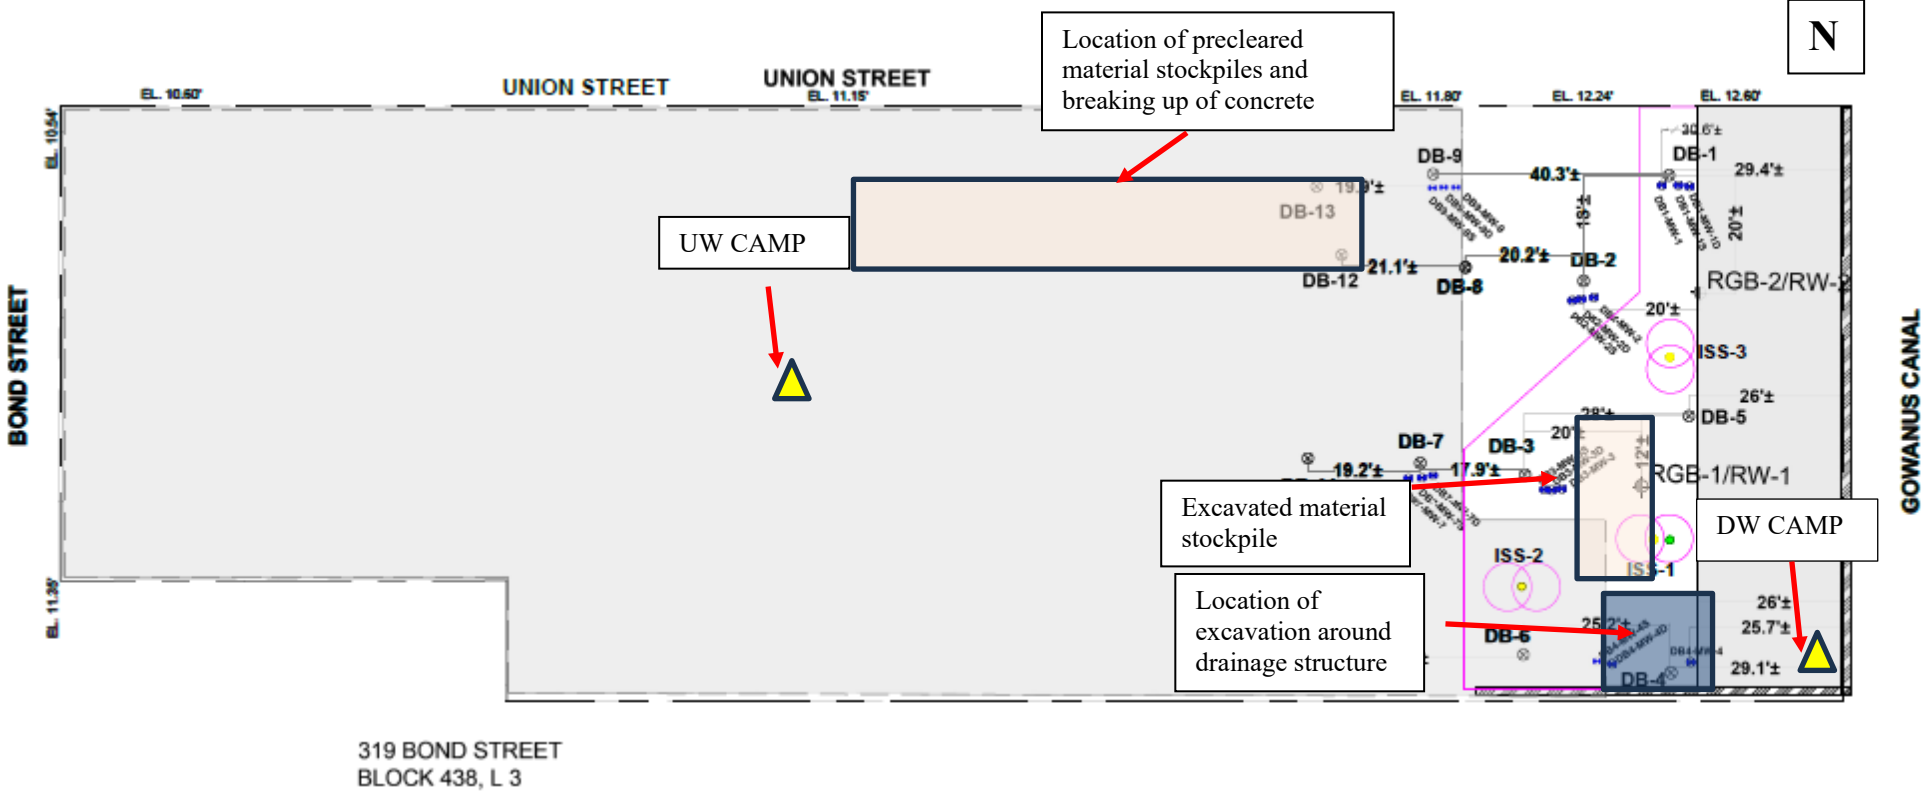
N

Location of precleared material stockpiles and breaking up of concrete

EL. 10.60'

UNION STREET

UNION STREET
EL. 11.15'

EL. 11.80'

EL. 12.24'

EL. 12.60'

EL. 10.54'

BOND STREET

UW CAMP

DB-13

19.9'±

DB-12

21.1'±

DB-9

40.3'±

DB-8

18'±

20.2'±

DB-2

30.6'±

DB-1

29.4'±

20'±

RGB-2/RW-2

20'±

ISS-3

26'±

DB-5

28'±

20'

DB-3

12'±

DB-7

19.2'±

17.9'±

RGB-1/RW-1

Excavated material stockpile

DW CAMP

GOWANUS CANAL

ISS-2

ISS-1

Location of excavation around drainage structure

25.2'±

DB-6

26'±

25.7'±

29.1'±

DB-4

EL. 11.36'

319 BOND STREET
BLOCK 438, L 3